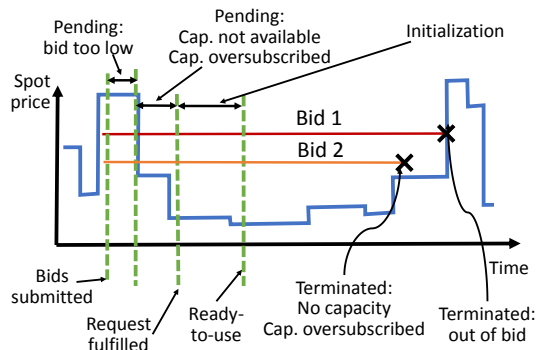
Pending: bid too low

Pending: Cap. not available Cap. oversubscribed

Initialization

Spot price

Bid 1

Bid 2

Time

Bids submitted

Request fulfilled

Ready-to-use

Terminated: No capacity Cap. oversubscribed

Terminated: out of bid